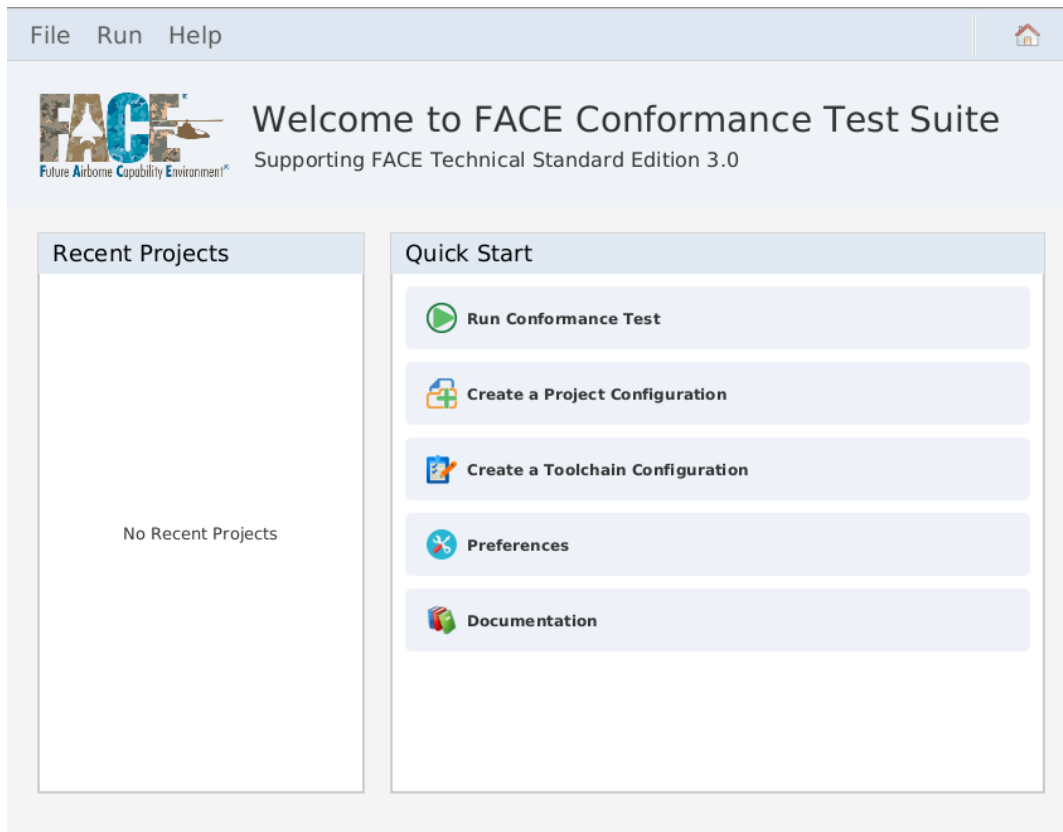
File Run Help

FACE®
Future Airborne Capability Environment®

Welcome to FACE Conformance Test Suite
Supporting FACE Technical Standard Edition 3.0

Recent Projects

No Recent Projects

Quick Start

Run Conformance Test

Create a Project Configuration

Create a Toolchain Configuration

Preferences

Documentation